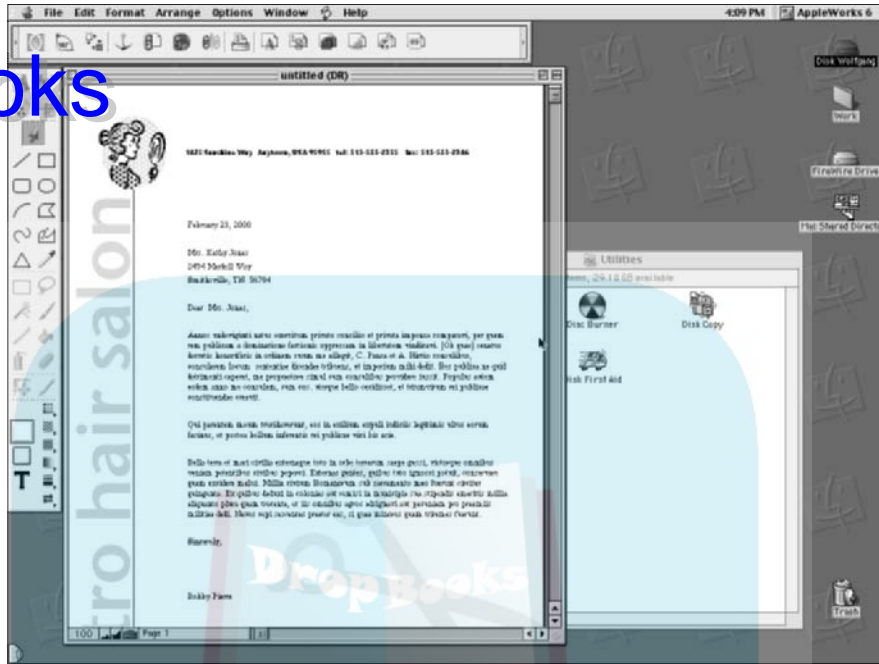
File Edit Format Arrange Options Window Help

4:09 PM AppleWorks 6

oks

untitled (DR)

Disk Wolfgang

Work

FireWire Drive

Mac Shared Direct

ro hair salon

5821 Sunshine Way Anytown, USA 95955 tel: 541-555-2555 fax: 541-555-2556

February 23, 2000

Mrs. Kathy Jones
2454 Merkill Way
Smithville, TN 56784

Dear Mrs. Jones,

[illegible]

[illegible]

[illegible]

Sincerely,

Bobby Pierce

Utilities

Disc Burner

Disk Copy

isk First Aid

DropBooks

100

Page 1

Trash